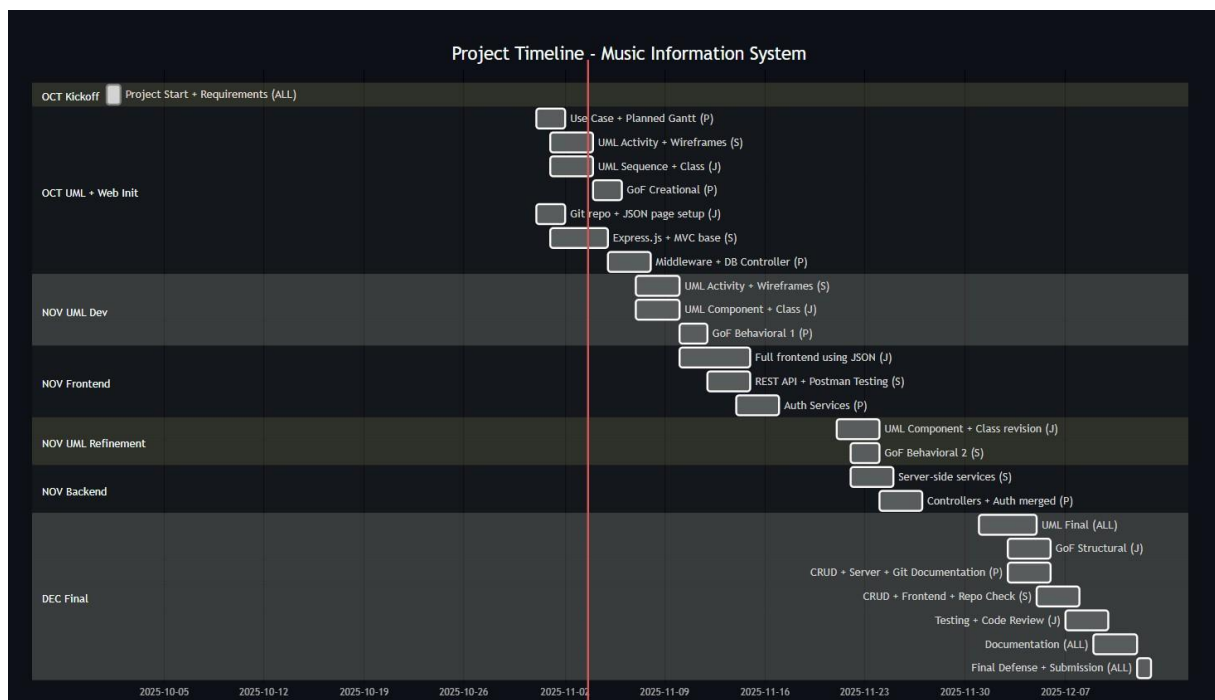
Project Timeline - Music Information System

OCT Kickoff
Project Start + Requirements (ALL)

OCT UML + Web Init
Use Case + Planned Gantt (P)
UML Activity + Wireframes (S)
UML Sequence + Class (J)
GoF Creational (P)
Git repo + JSON page setup (J)
Express.js + MVC base (S)
Middleware + DB Controller (P)

NOV UML Dev
UML Activity + Wireframes (S)
UML Component + Class (J)
GoF Behavioral 1 (P)

NOV Frontend
Full frontend using JSON (J)
REST API + Postman Testing (S)
Auth Services (P)

NOV UML Refinement
UML Component + Class revision (J)
GoF Behavioral 2 (S)

NOV Backend
Server-side services (S)
Controllers + Auth merged (P)

DEC Final
UML Final (ALL)
GoF Structural (J)
CRUD + Server + Git Documentation (P)
CRUD + Frontend + Repo Check (S)
Testing + Code Review (J)
Documentation (ALL)
Final Defense + Submission (ALL)

2025-10-05 2025-10-12 2025-10-19 2025-10-26 2025-11-02 2025-11-09 2025-11-16 2025-11-23 2025-11-30 2025-12-07